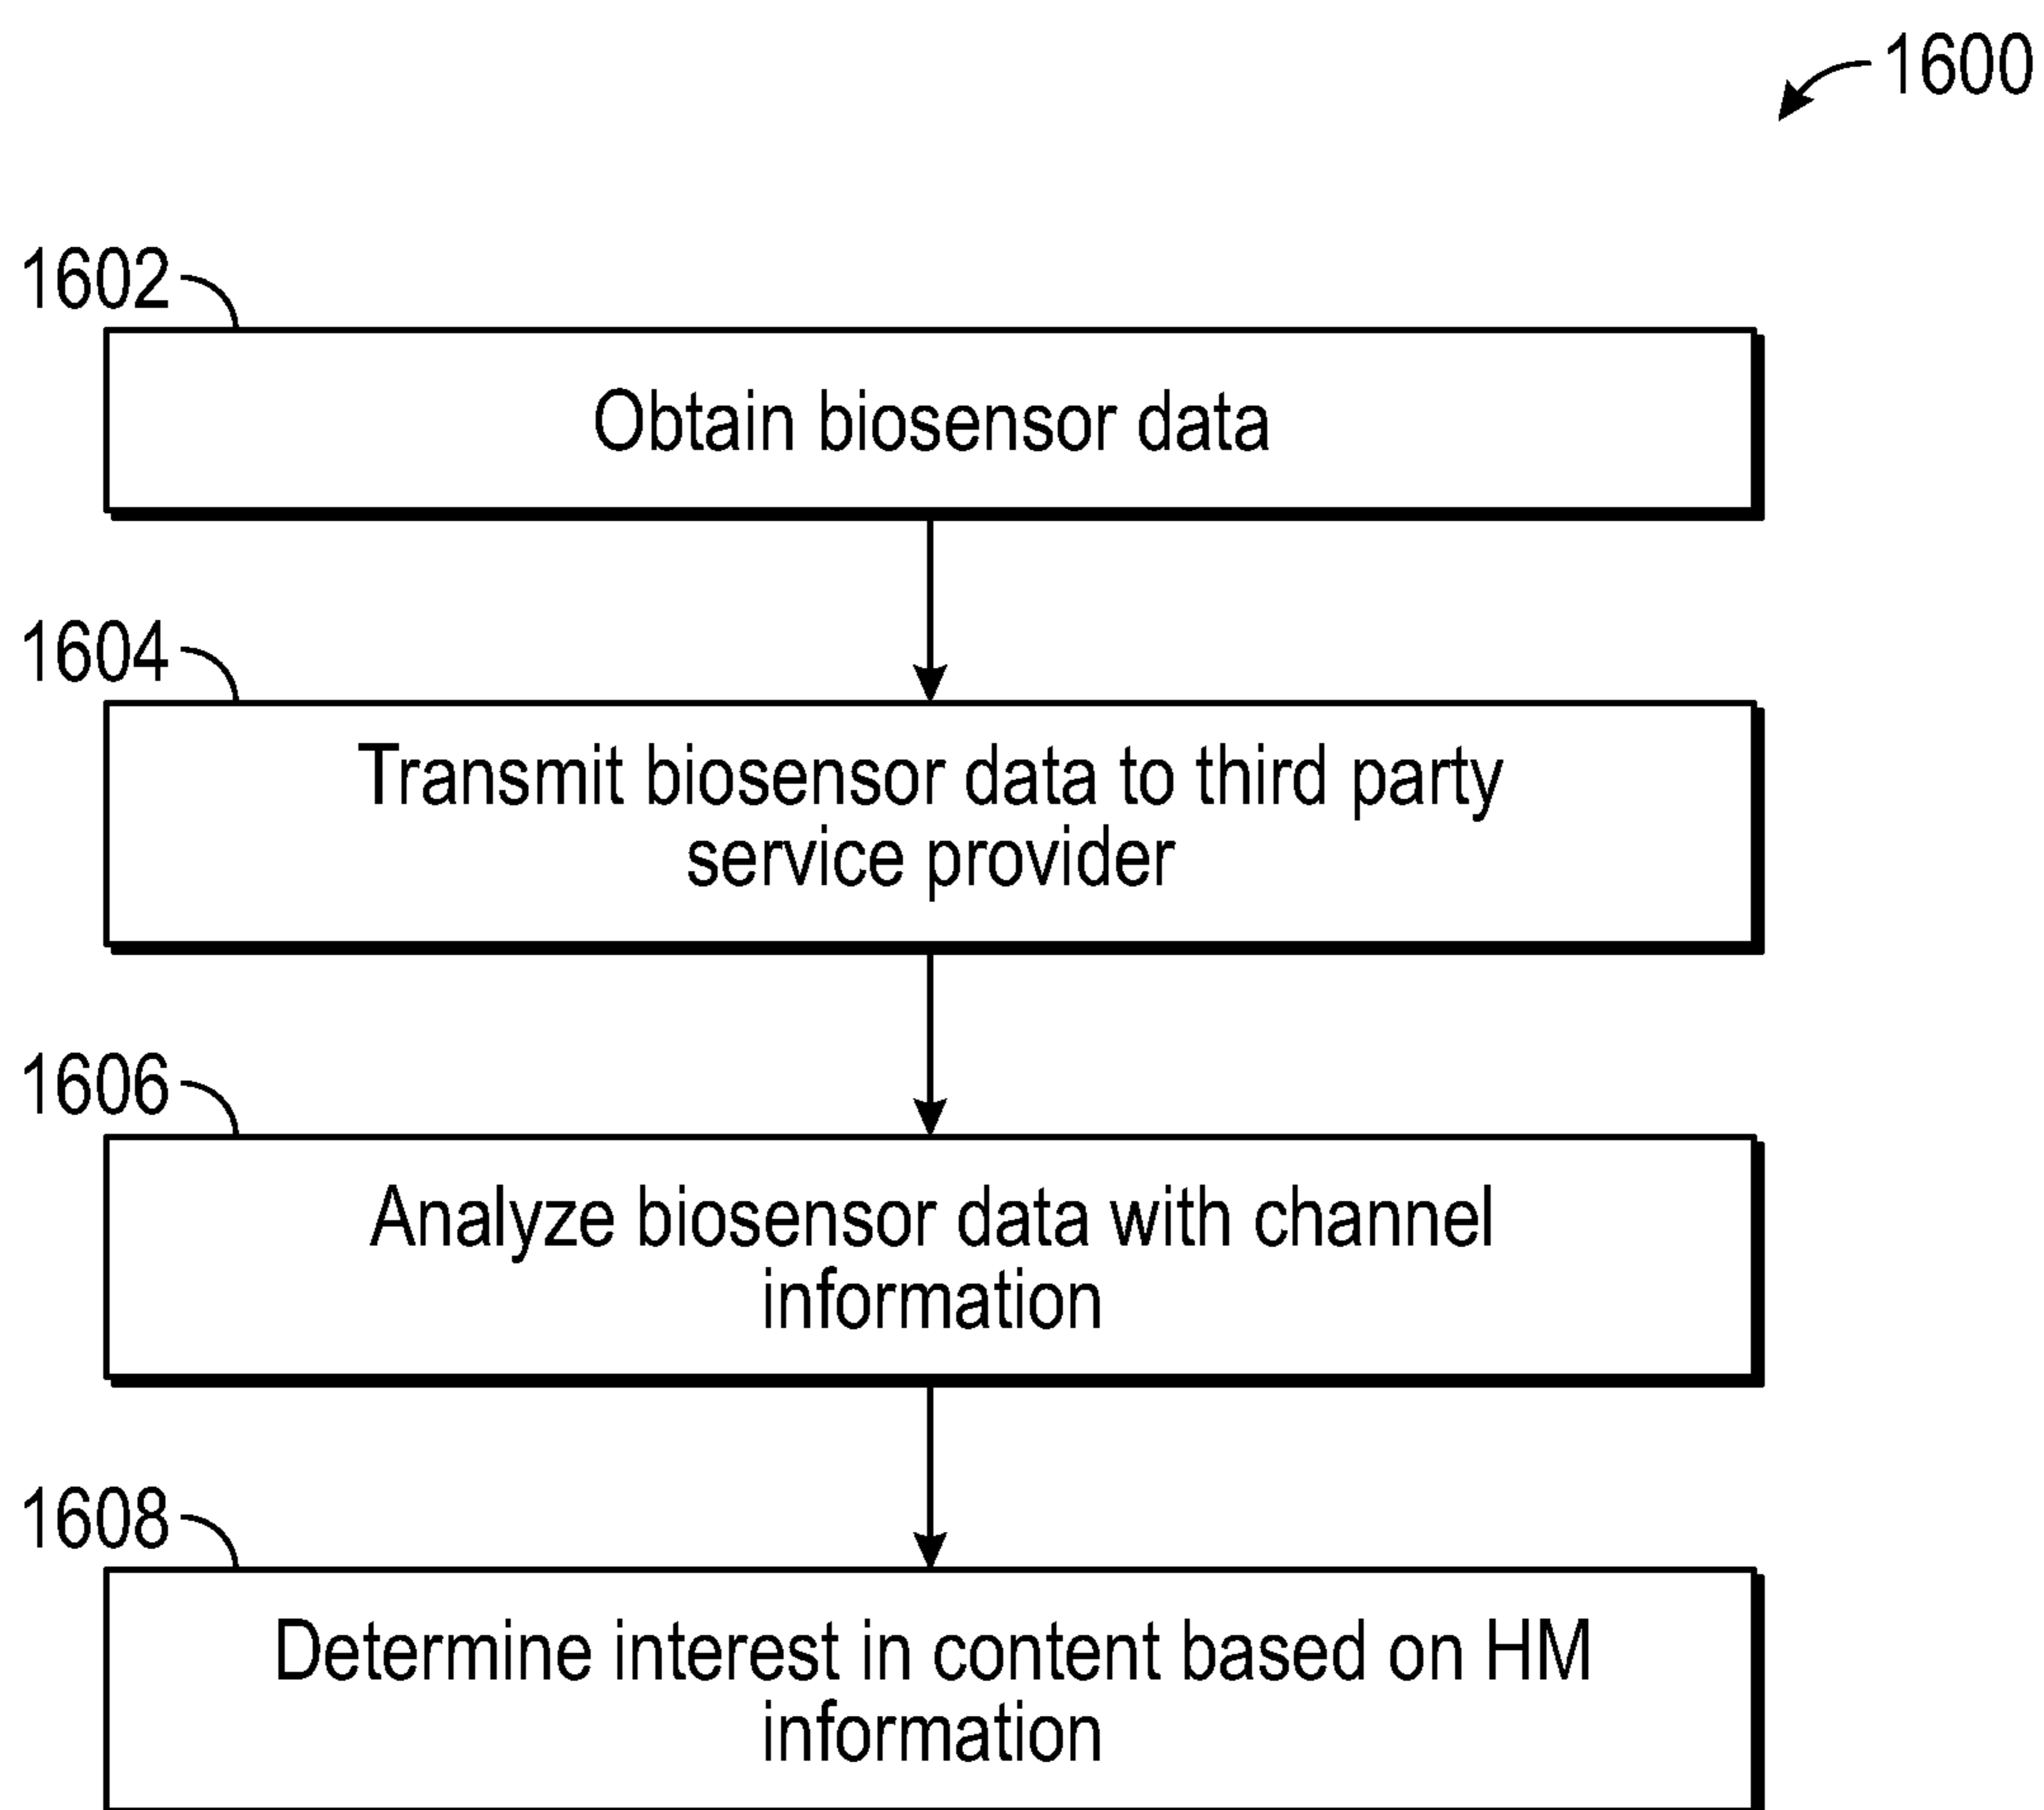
1600

1602

Obtain biosensor data

1604

Transmit biosensor data to third party service provider

1606

Analyze biosensor data with channel information

1608

Determine interest in content based on HM information